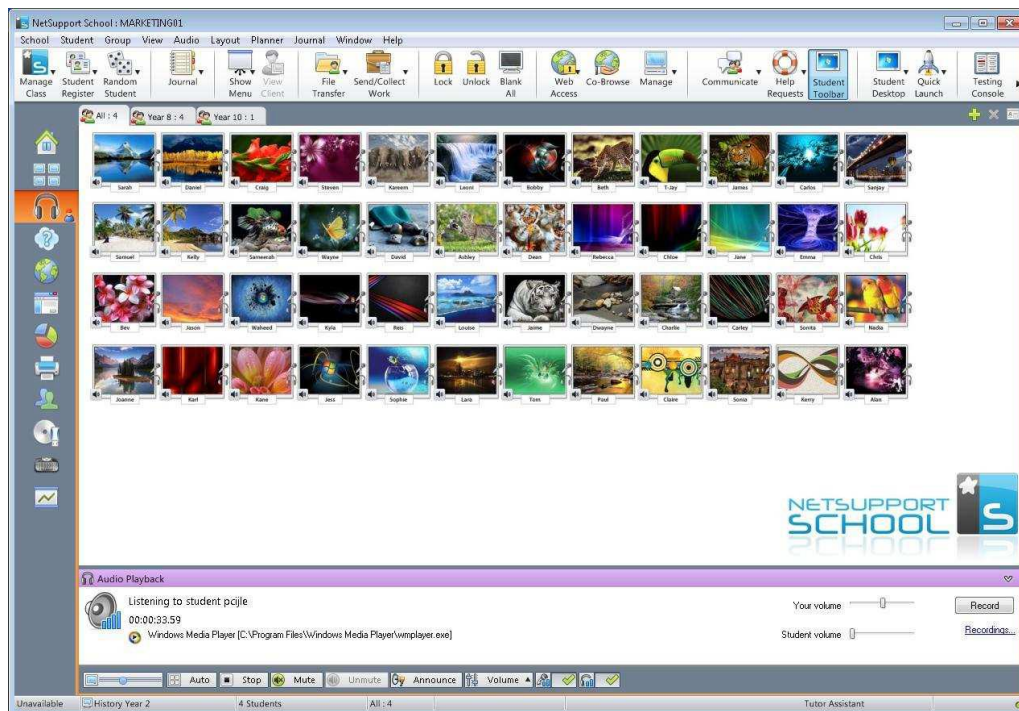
NetSupport School : MARKETING01

School Student Group View Audio Layout Planner Journal Window Help

Manage Class
Student Register
Random Student
Journal
Show Menu
View Client
File Transfer
Send/Collect Work
Lock
Unlock
Blank All
Web Access
Co-Browse
Manage
Communicate
Help Requests
Student Toolbar
Student Desktop
Quick Launch
Testing Console

All : 4
Year 8 : 4
Year 10 : 1

Sarah
Daniel
Craig
Steven
Kareem
Leoni
Bobby
Beth
T-Jay
James
Carlos
Sanjay
Samuel
Kelly
Sameerah
Wayne
David
Ashley
Dean
Rebecca
Chloe
Jane
Emma
Chris
Bev
Jason
Waheed
Kyla
Reis
Louise
Jaime
Dwayne
Charlie
Carley
Sonita
Nadia
Joanne
Karl
Kane
Jess
Sophie
Lara
Tom
Paul
Claire
Sonia
Kerry
Alan

NETSUPPORT SCHOOL

Audio Playback

Listening to student pcijle
00:00:33.59
Windows Media Player [C:\Program Files\Windows Media Player\wmplayer.exe]

Your volume
Student volume
Record
Recordings...

Auto
Stop
Mute
Unmute
Announce
Volume

Unavailable
History Year 2
4 Students
All : 4
Tutor Assistant